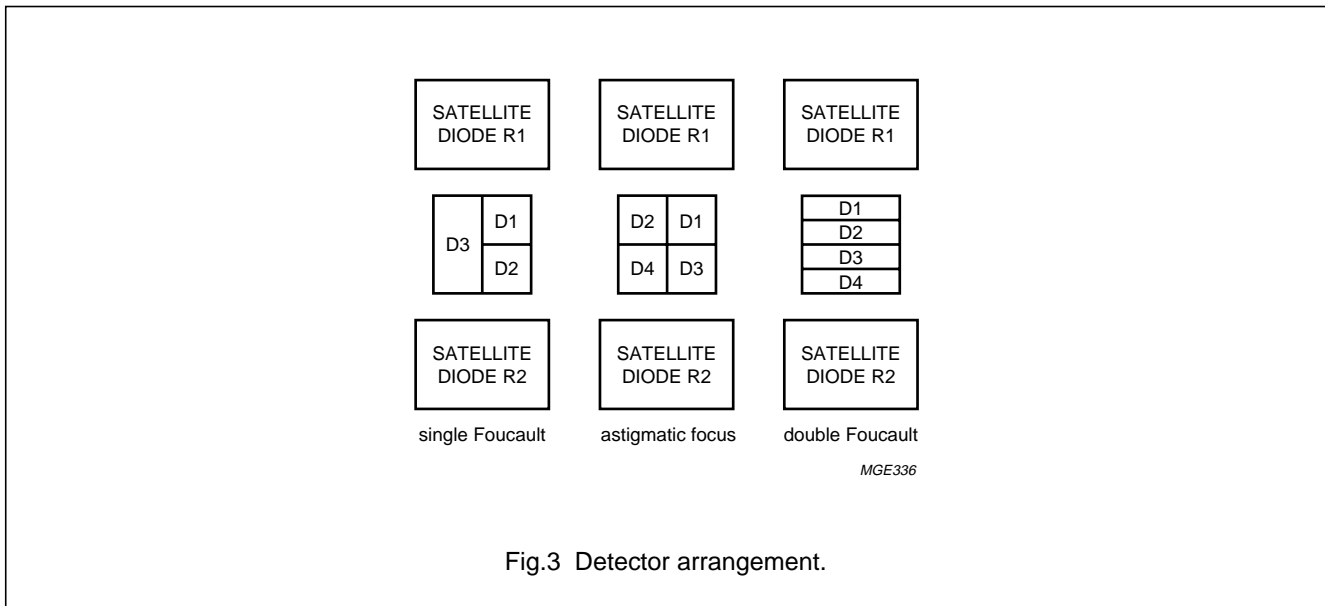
SATELLITE DIODE R1

SATELLITE DIODE R1

SATELLITE DIODE R1

D3 D1 D2

D2 D1 D4 D3

D1 D2 D3 D4

SATELLITE DIODE R2

SATELLITE DIODE R2

SATELLITE DIODE R2

single Foucault

astigmatic focus

double Foucault

MGE336

Fig.3 Detector arrangement.